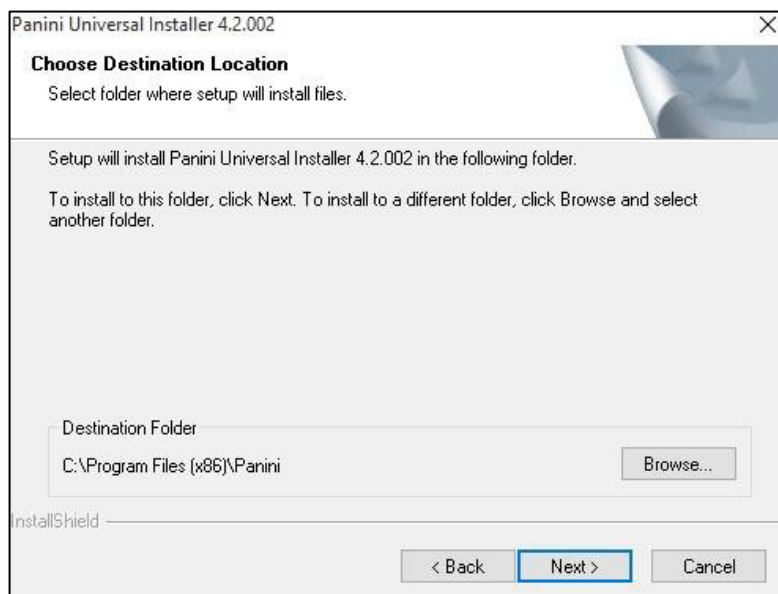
Panini Universal Installer 4.2.002

Choose Destination Location

Select folder where setup will install files.

Setup will install Panini Universal Installer 4.2.002 in the following folder.

To install to this folder, click Next. To install to a different folder, click Browse and select another folder.

Destination Folder

C:\Program Files (x86)\Panini

Browse...

InstallShield

< Back

Next >

Cancel